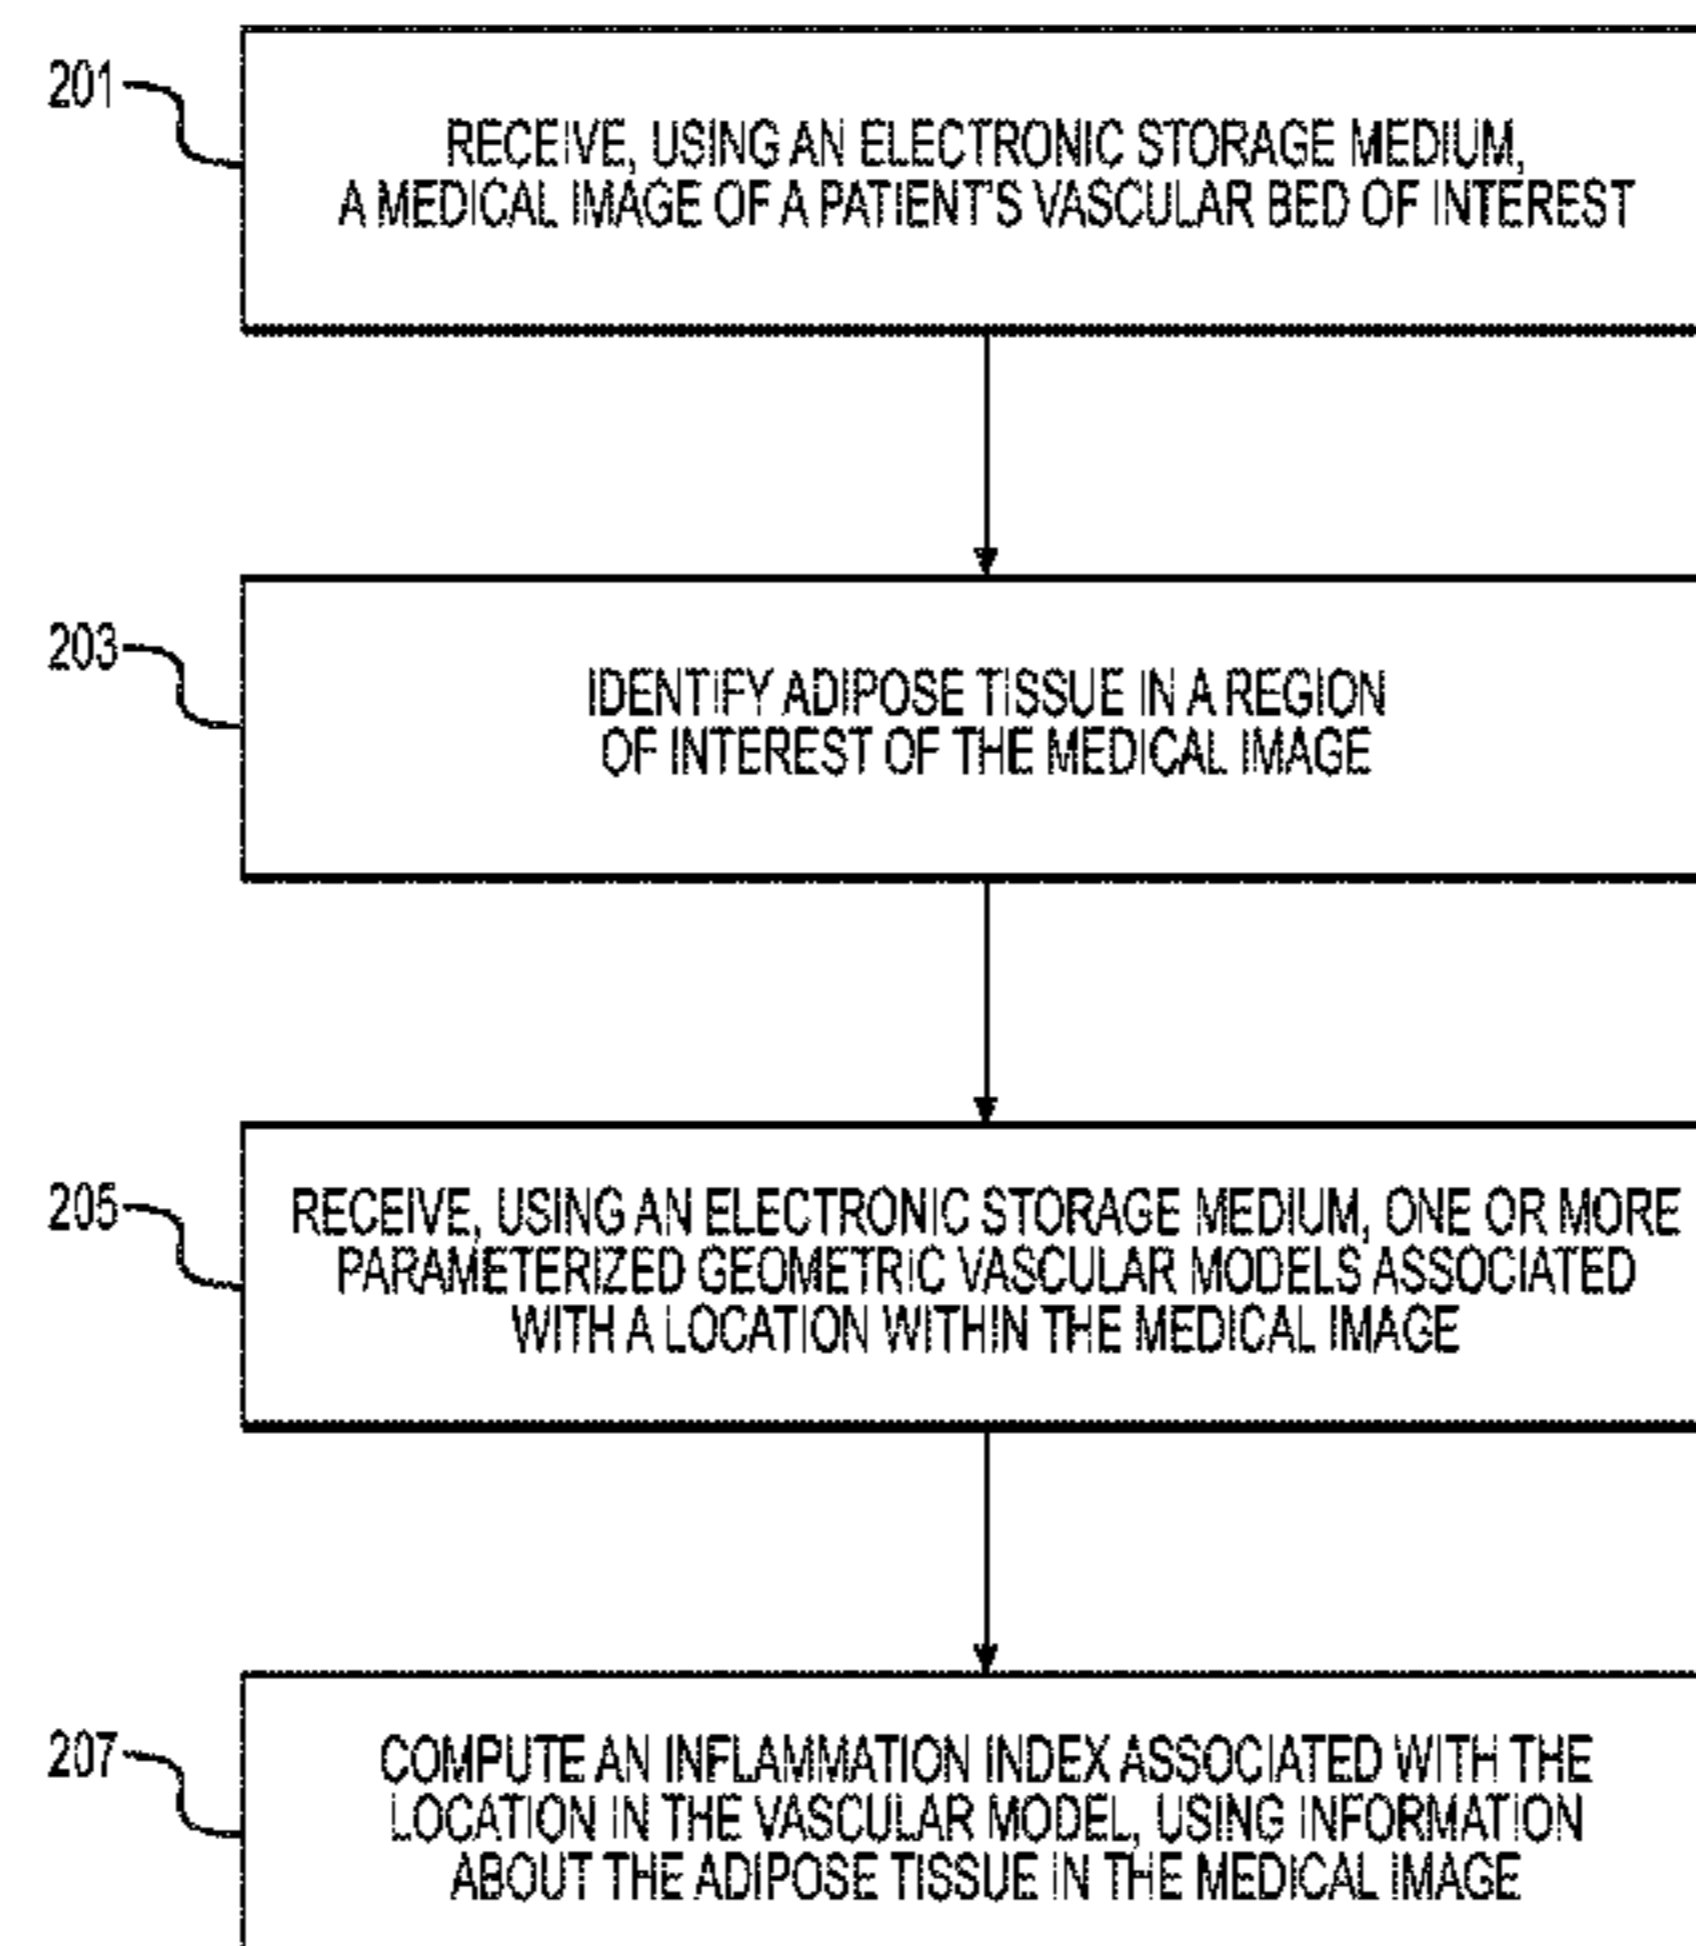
201

RECEIVE, USING AN ELECTRONIC STORAGE MEDIUM, A MEDICAL IMAGE OF A PATIENT'S VASCULAR BED OF INTEREST

203

IDENTIFY ADIPOSE TISSUE IN A REGION OF INTEREST OF THE MEDICAL IMAGE

205

RECEIVE, USING AN ELECTRONIC STORAGE MEDIUM, ONE OR MORE PARAMETERIZED GEOMETRIC VASCULAR MODELS ASSOCIATED WITH A LOCATION WITHIN THE MEDICAL IMAGE

207

COMPUTE AN INFLAMMATION INDEX ASSOCIATED WITH THE LOCATION IN THE VASCULAR MODEL, USING INFORMATION ABOUT THE ADIPOSE TISSUE IN THE MEDICAL IMAGE